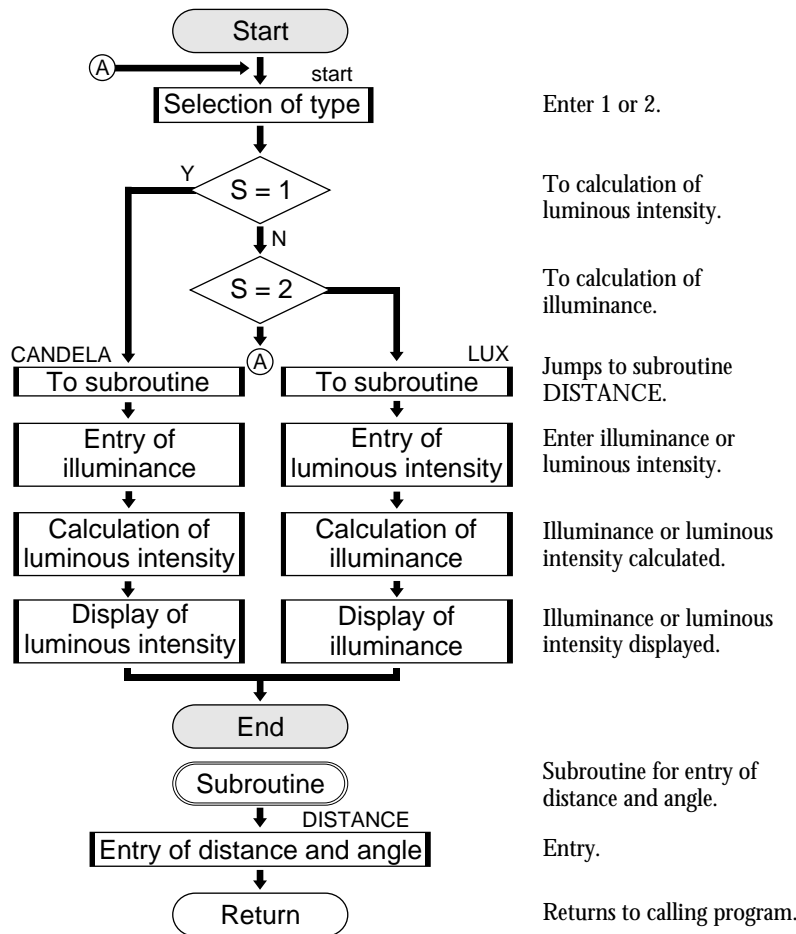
Start

A

start

Selection of type

Enter 1 or 2.

Y

S = 1

To calculation of luminous intensity.

N

S = 2

To calculation of illuminance.

A

CANDELA

LUX

To subroutine

To subroutine

Jumps to subroutine DISTANCE.

Entry of illuminance

Entry of luminous intensity

Enter illuminance or luminous intensity.

Calculation of luminous intensity

Calculation of illuminance

Illuminance or luminous intensity calculated.

Display of luminous intensity

Display of illuminance

Illuminance or luminous intensity displayed.

End

Subroutine

Subroutine for entry of distance and angle.

DISTANCE

Entry of distance and angle

Entry.

Return

Returns to calling program.